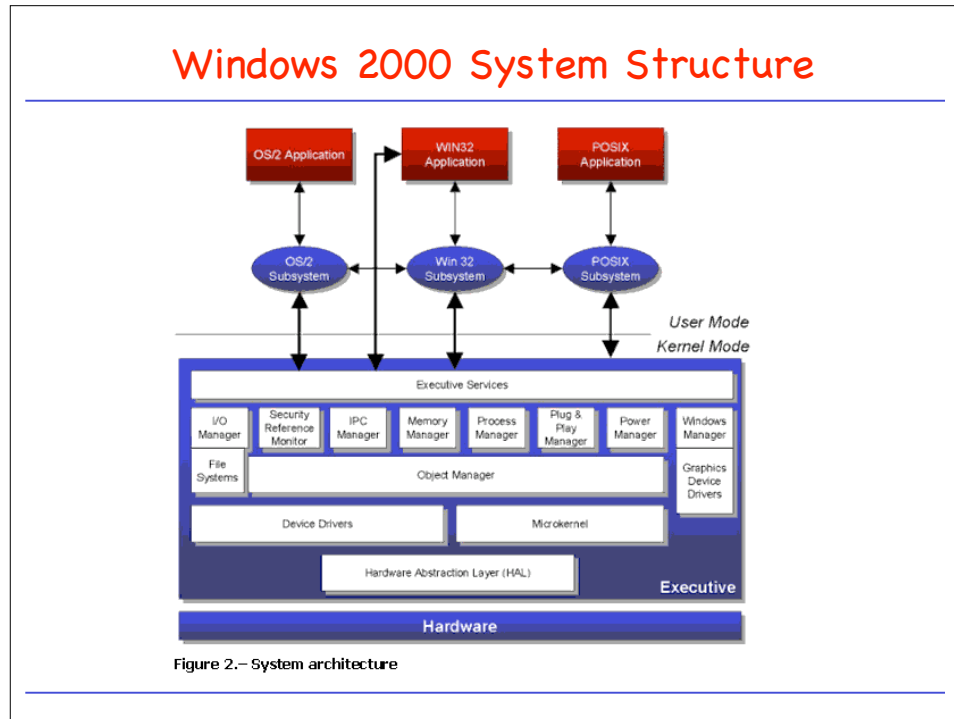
Windows 2000 System Structure

OS/2 Application

WIN32 Application

POSIX Application

OS/2 Subsystem

Win 32 Subsystem

POSIX Subsystem

User Mode

Kernel Mode

Executive Services

I/O Manager

Security Reference Monitor

IPC Manager

Memory Manager

Process Manager

Plug & Play Manager

Power Manager

Windows Manager

File Systems

Object Manager

Graphics Device Drivers

Device Drivers

Microkernel

Hardware Abstraction Layer (HAL)

Executive

Hardware

Figure 2.– System architecture